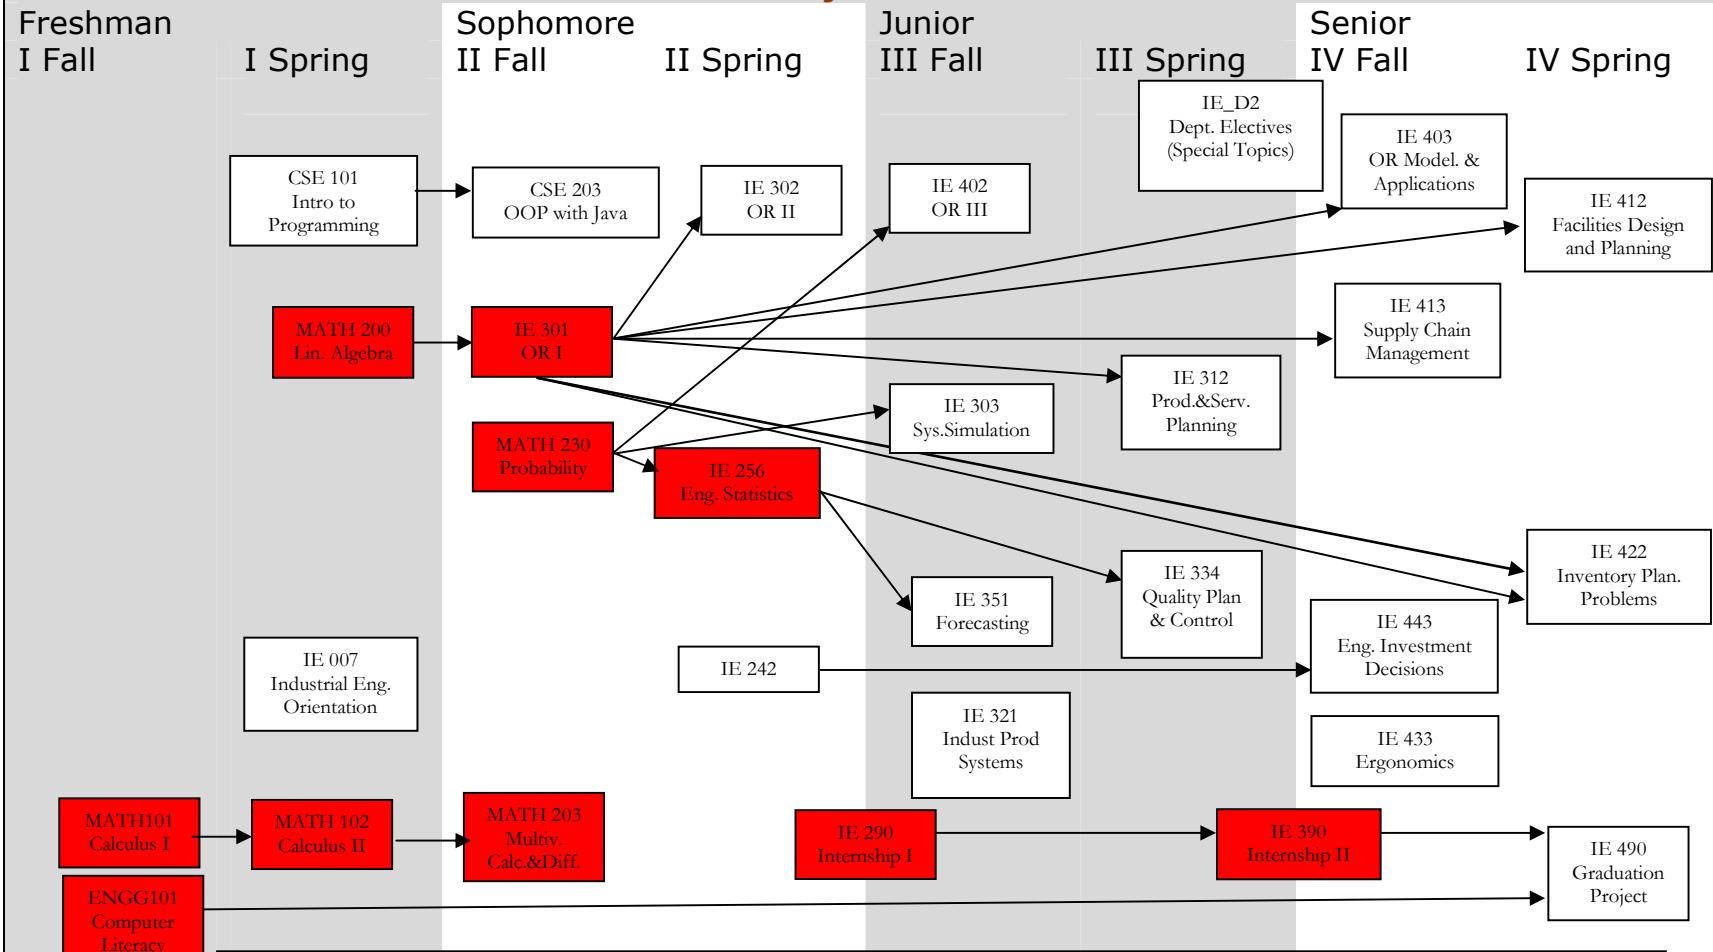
Freshman
I Fall

I Spring

Sophomore
II Fall

II Spring

Junior
III Fall

III Spring

Senior
IV Fall

IV Spring

IE_D2
Dept. Electives
(Special Topics)

IE 403
OR Model. &
Applications

CSE 101
Intro to
Programming

CSE 203
OOP with Java

IE 302
OR II

IE 402
OR III

IE 412
Facilities Design
and Planning

IE 413
Supply Chain
Management

MATH 200
Lin. Algebra

IE 301
OR I

IE 312
Prod.&Serv.
Planning

IE 303
Sys.Simulation

MATH 230
Probability

IE 256
Eng. Statistics

IE 422
Inventory Plan.
Problems

IE 334
Quality Plan
& Control

IE 351
Forecasting

IE 443
Eng. Investment
Decisions

IE 007
Industrial Eng.
Orientation

IE 242

IE 321
Indust Prod
Systems

IE 433
Ergonomics

MATH101
Calculus I

MATH 102
Calculus II

MATH 203
Multiv.
Calc.&Diff.

IE 290
Internship I

IE 390
Internship II

IE 490
Graduation
Project

ENGG101
Computer
Literacy